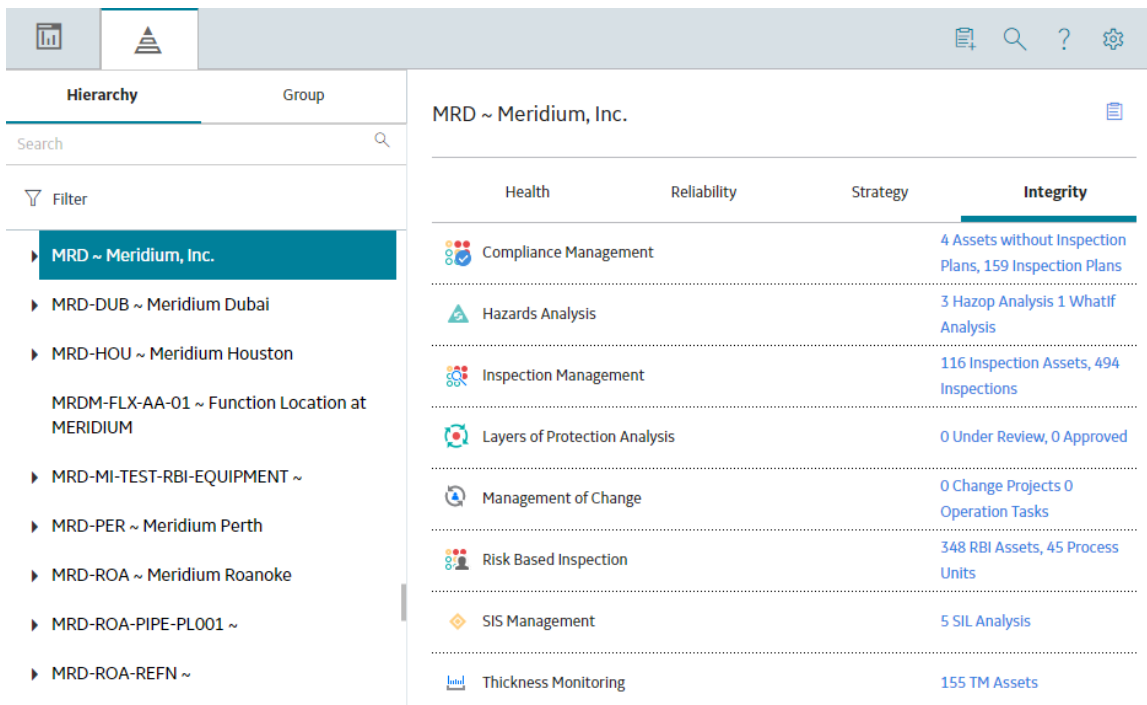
Hierarchy

Group

Search

Filter

MRD ~ Meridium, Inc.

MRD-DUB ~ Meridium Dubai

MRD-HOU ~ Meridium Houston

MRDM-FLX-AA-01 ~ Function Location at MERIDIUM

MRD-MI-TEST-RBI-EQUIPMENT ~

MRD-PER ~ Meridium Perth

MRD-ROA ~ Meridium Roanoke

MRD-ROA-PIPE-PL001 ~

MRD-ROA-REFN ~

MRD ~ Meridium, Inc.

Health | Reliability | Strategy | Integrity

| | |
|---|---|
| Compliance Management | 4 Assets without Inspection Plans, 159 Inspection Plans |
| Hazards Analysis | 3 Hazop Analysis 1 WhatIf Analysis |
| Inspection Management | 116 Inspection Assets, 494 Inspections |
| Layers of Protection Analysis | 0 Under Review, 0 Approved |
| Management of Change | 0 Change Projects 0 Operation Tasks |
| Risk Based Inspection | 348 RBI Assets, 45 Process Units |
| SIS Management | 5 SIL Analysis |
| Thickness Monitoring | 155 TM Assets |